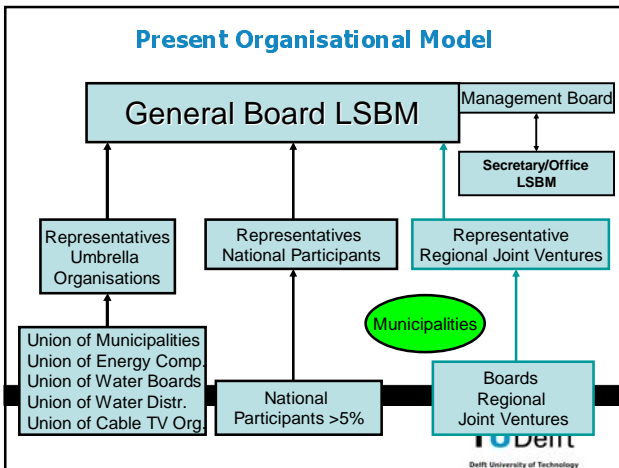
Present Organisational Model

General Board LSBM

Management Board

Secretary/Office LSBM

Representatives Umbrella Organisations

Representatives National Participants

Representative Regional Joint Ventures

Municipalities

Union of Municipalities
Union of Energy Comp.
Union of Water Boards
Union of Water Distr.
Union of Cable TV Org.

National Participants >5%

Boards Regional Joint Ventures

TU Delft

Delft University of Technology